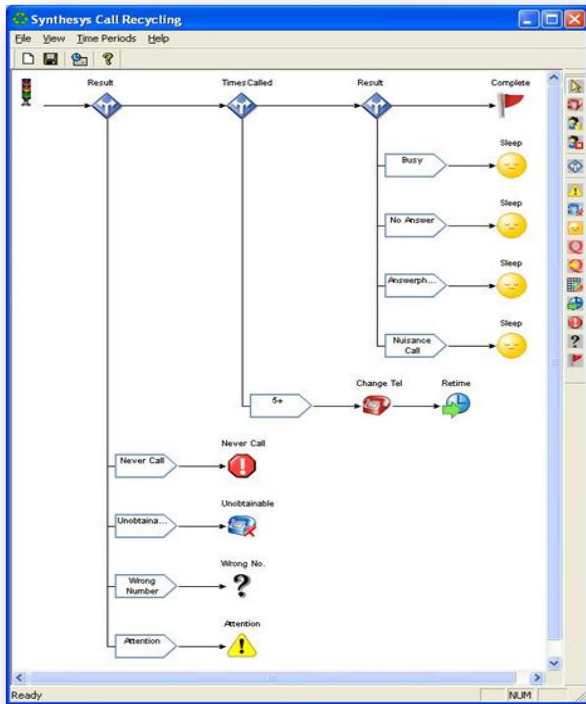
Synthesys Call Recycling

File View Time Periods Help

Result

Times Called

Result

Complete

Busy

Sleep

No Answer

Sleep

Answerph...

Sleep

Nuisance Call

Sleep

5+

Change Tel

Retime

Never Call

Never Call

Unobtaina...

Unobtainable

Wrong Number

Wrong No.

Attention

Attention

Ready

NUM